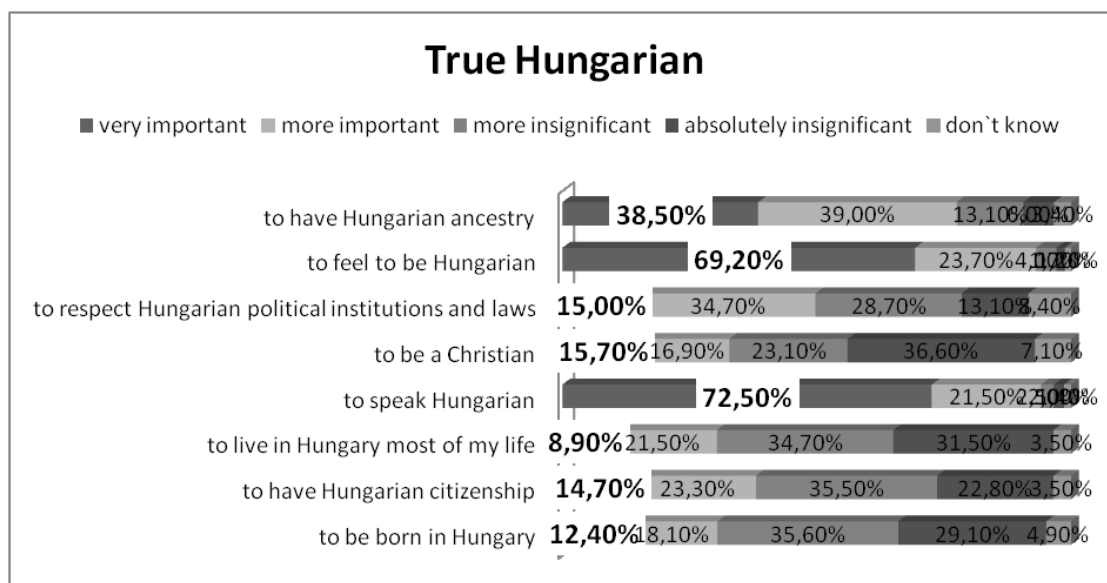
True Hungarian

very important more important more insignificant absolutely insignificant don`t know

to have Hungarian ancestry 38,50% 39,00% 13,10% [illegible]

to feel to be Hungarian 69,20% 23,70% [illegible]

to respect Hungarian political institutions and laws 15,00% 34,70% 28,70% 13,10% 8,40%

to be a Christian 15,70% 16,90% 23,10% 36,60% 7,10%

to speak Hungarian 72,50% 21,50% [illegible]

to live in Hungary most of my life 8,90% 21,50% 34,70% 31,50% 3,50%

to have Hungarian citizenship 14,70% 23,30% 35,50% 22,80% 3,50%

to be born in Hungary 12,40% 18,10% 35,60% 29,10% 4,90%